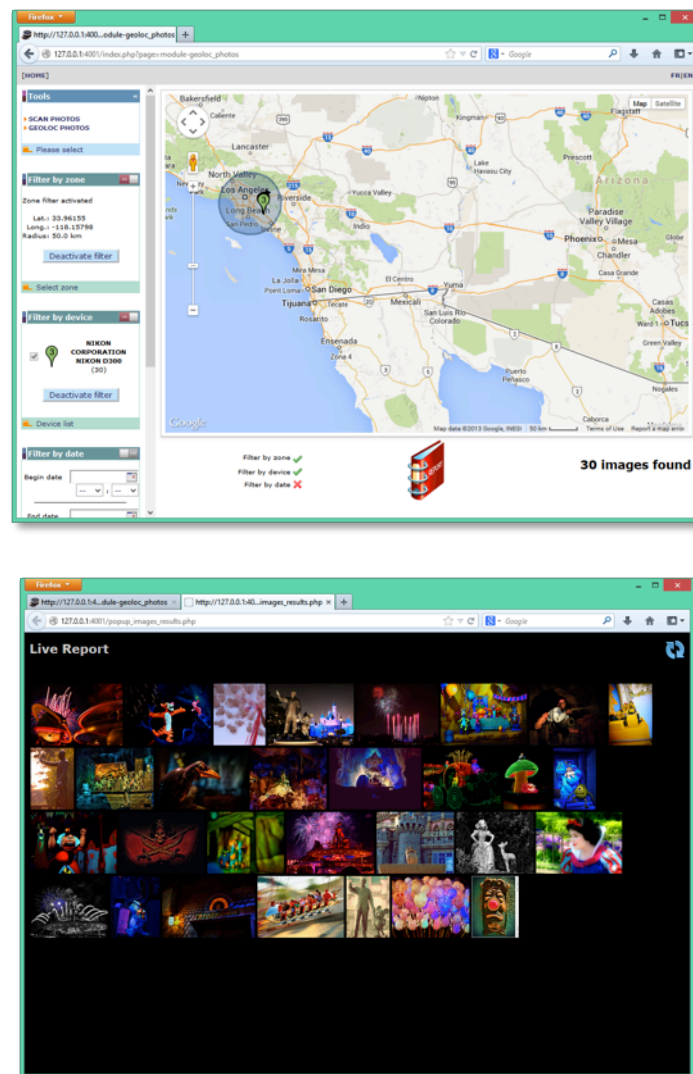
Firefox

http://127.0.0.1:400...odule-geoloc_photos

127.0.0.1:4001/index.php?page=module-geoloc_photos

Google

[HOME]

FR|EN

Tools

SCAN PHOTOS
GEOLOC PHOTOS

Please select

Filter by zone

Zone filter activated

Lat.: 33.96155
Long.: -118.15798
Radius: 50.0 km

Deactivate filter

Select zone

Filter by device

NIKON CORPORATION NIKON D300 (30)

Deactivate filter

Device list

Filter by date

Begin date

End date

Map Satellite

Bakersfield
Caliente
Needles
Kingman
Flagstaff
Lancaster
Lake Havasu City
Prescott
North Valley
Los Angeles
Riverside
Yucca Valley
Arizona
Long Beach
San Pedro
Indio
Paradise Valley
Phoenix
Mesa
Chandler
Casa Grande
Mira Mesa
El Centro
Yuma
Point Loma
San Diego
Tijuana
Tecate
Mexicali
San Luis Rio Colorado
Rosarito
Ensenada
Zona 4
Puerto Peñasco
Casas Adobes
Tucs
Ward 1
Green Valley
Nogales
Caborca

Google

Map data ©2013 Google, INEGI 50 km Terms of Use Report a map error

Filter by zone
Filter by device
Filter by date

30 images found

Firefox

http://127.0.0.1:4...dule-geoloc_photos

http://127.0.0.1:40...images_results.php

127.0.0.1:4001/popup_images_results.php

Google

Live Report